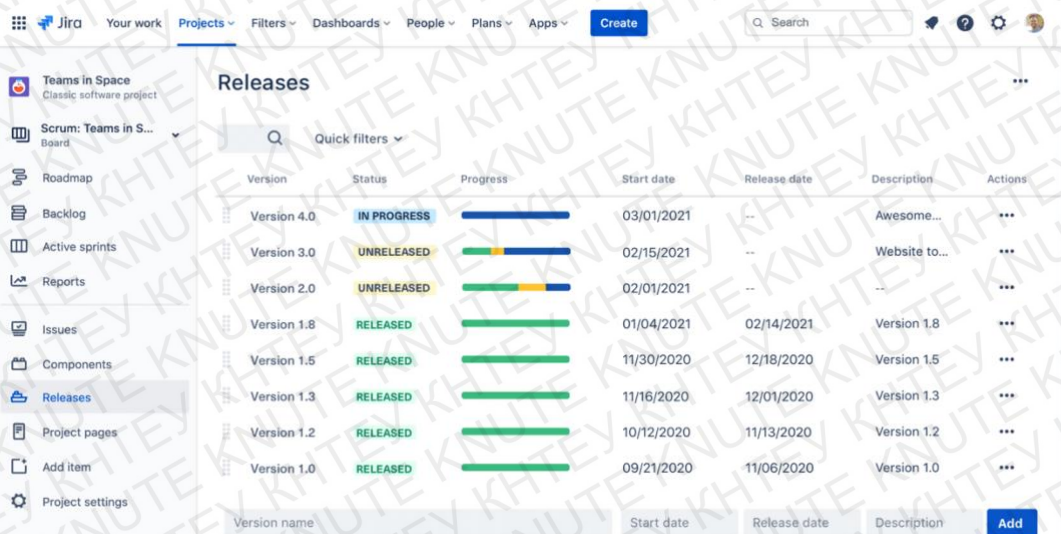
Jira Your work Projects Filters Dashboards People Plans Apps Create Search

Teams in Space
Classic software project

Scrum: Teams in S...
Board

Roadmap
Backlog
Active sprints
Reports
Issues
Components
Releases
Project pages
Add item
Project settings

Releases

Quick filters

| Version | Status | Progress | Start date | Release date | Description | Actions |
|---|---|---|---|---|---|---|
| Version 4.0 | IN PROGRESS | | 03/01/2021 | -- | Awesome... | ••• |
| Version 3.0 | UNRELEASED | | 02/15/2021 | -- | Website to... | ••• |
| Version 2.0 | UNRELEASED | | 02/01/2021 | -- | -- | ••• |
| Version 1.8 | RELEASED | | 01/04/2021 | 02/14/2021 | Version 1.8 | ••• |
| Version 1.5 | RELEASED | | 11/30/2020 | 12/18/2020 | Version 1.5 | ••• |
| Version 1.3 | RELEASED | | 11/16/2020 | 12/01/2020 | Version 1.3 | ••• |
| Version 1.2 | RELEASED | | 10/12/2020 | 11/13/2020 | Version 1.2 | ••• |
| Version 1.0 | RELEASED | | 09/21/2020 | 11/06/2020 | Version 1.0 | ••• |

Version name Start date Release date Description Add

KHTEY KNUTE